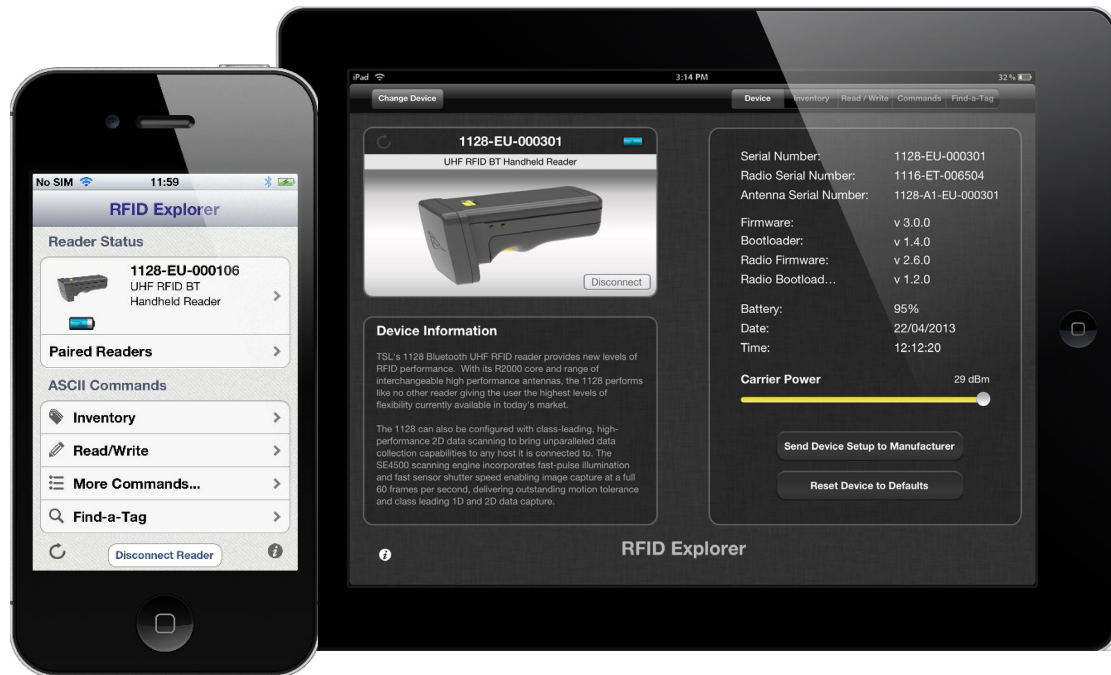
No SIM 11:59

RFID Explorer

Reader Status

1128-EU-000106
UHF RFID BT
Handheld Reader

Paired Readers

ASCII Commands

Inventory

Read/Write

More Commands...

Find-a-Tag

Disconnect Reader

iPad 3:14 PM 32 %

Change Device

Device Inventory Read / Write Commands Find-a-Tag

1128-EU-000301
UHF RFID BT Handheld Reader

Disconnect

Device Information

TSL's 1128 Bluetooth UHF RFID reader provides new levels of RFID performance. With its R2000 core and range of interchangeable high performance antennas, the 1128 performs like no other reader giving the user the highest levels of flexibility currently available in today's market.

The 1128 can also be configured with class-leading, high-performance 2D data scanning to bring unparalleled data collection capabilities to any host it is connected to. The SE4500 scanning engine incorporates fast-pulse illumination and fast sensor shutter speed enabling image capture at a full 60 frames per second, delivering outstanding motion tolerance and class leading 1D and 2D data capture.

| | |
|---|---|
| Serial Number: | 1128-EU-000301 |
| Radio Serial Number: | 1116-ET-006504 |
| Antenna Serial Number: | 1128-A1-EU-000301 |
| Firmware: | v 3.0.0 |
| Bootloader: | v 1.4.0 |
| Radio Firmware: | v 2.6.0 |
| Radio Bootload... | v 1.2.0 |
| Battery: | 95% |
| Date: | 22/04/2013 |
| Time: | 12:12:20 |

Carrier Power 29 dBm

Send Device Setup to Manufacturer

Reset Device to Defaults

RFID Explorer